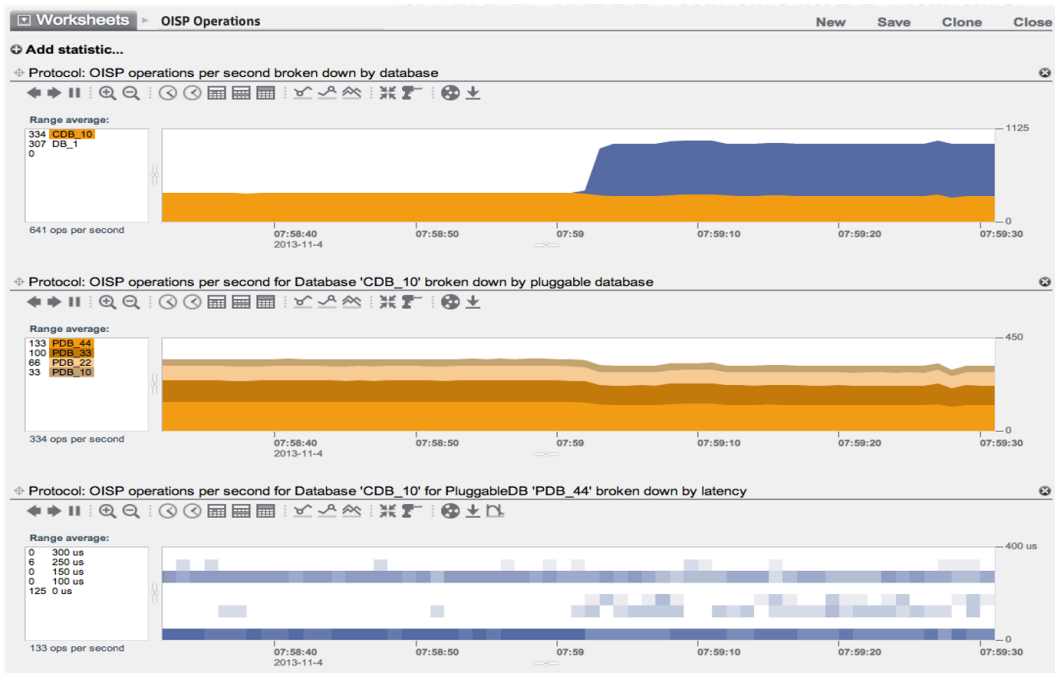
Worksheets ▸ OISP Operations

New Save Clone Close

Add statistic...

Protocol: OISP operations per second broken down by database

Range average:
334 CDB_10
307 DB_1
0

641 ops per second

1125
0

07:58:40
2013-11-4
07:58:50
07:59
07:59:10
07:59:20
07:59:30

Protocol: OISP operations per second for Database 'CDB_10' broken down by pluggable database

Range average:
133 PDB_44
100 PDB_33
66 PDB_22
33 PDB_10

334 ops per second

450
0

07:58:40
2013-11-4
07:58:50
07:59
07:59:10
07:59:20
07:59:30

Protocol: OISP operations per second for Database 'CDB_10' for PluggableDB 'PDB_44' broken down by latency

Range average:
0 300 us
6 250 us
0 150 us
0 100 us
125 0 us

133 ops per second

400 us
0

07:58:40
2013-11-4
07:58:50
07:59
07:59:10
07:59:20
07:59:30